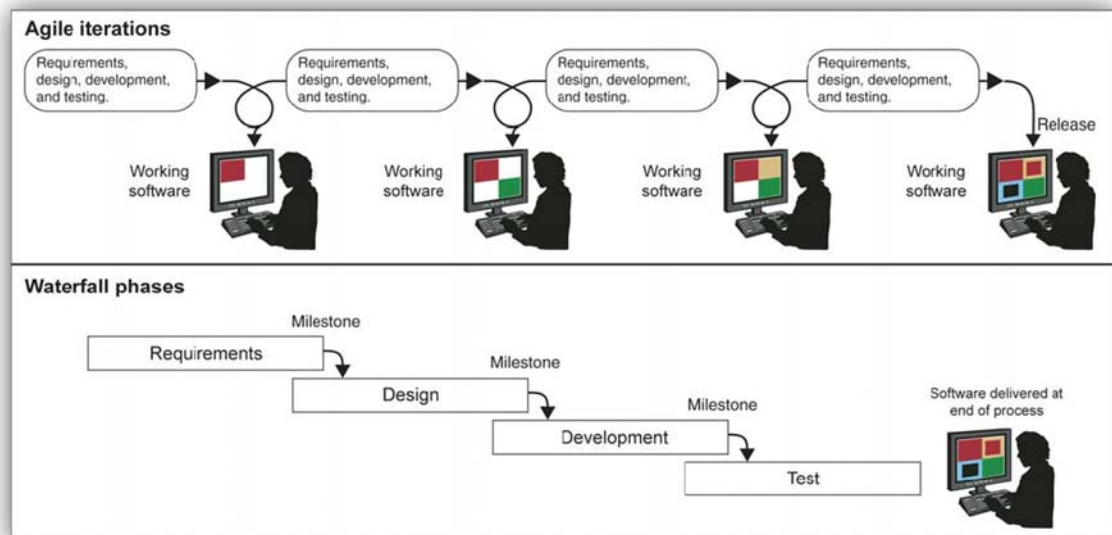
Agile iterations

Requirements, design, development, and testing.

Requirements, design, development, and testing.

Requirements, design, development, and testing.

Requirements, design, development, and testing.

Release

Working software

Working software

Working software

Working software

Waterfall phases

Milestone

Requirements

Milestone

Design

Milestone

Development

Test

Software delivered at end of process